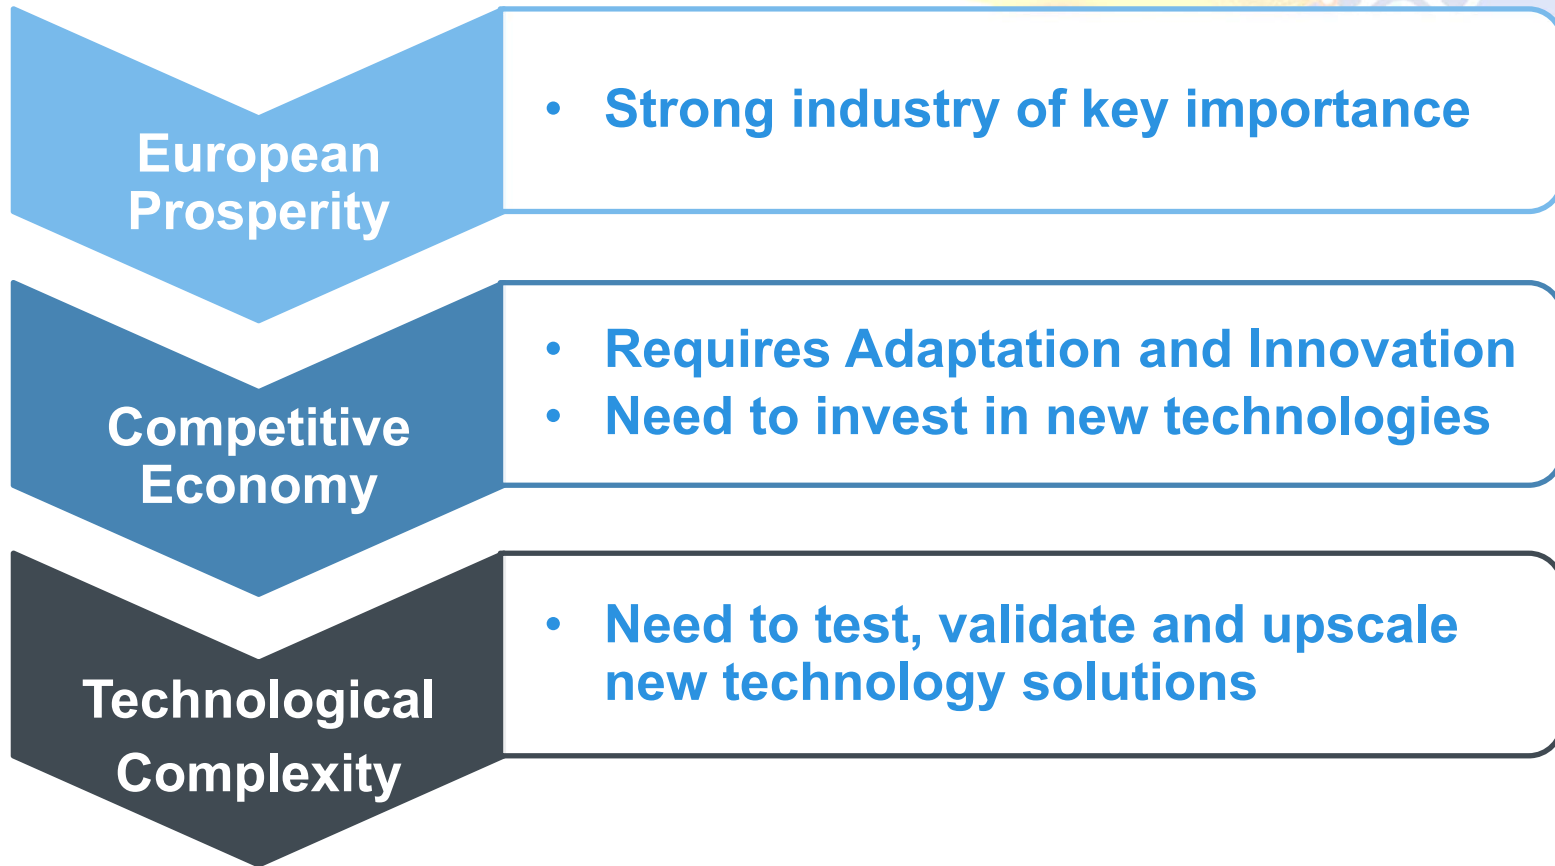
European Prosperity

- Strong industry of key importance

Competitive Economy

- Requires Adaptation and Innovation
- Need to invest in new technologies

Technological Complexity

- Need to test, validate and upscale new technology solutions